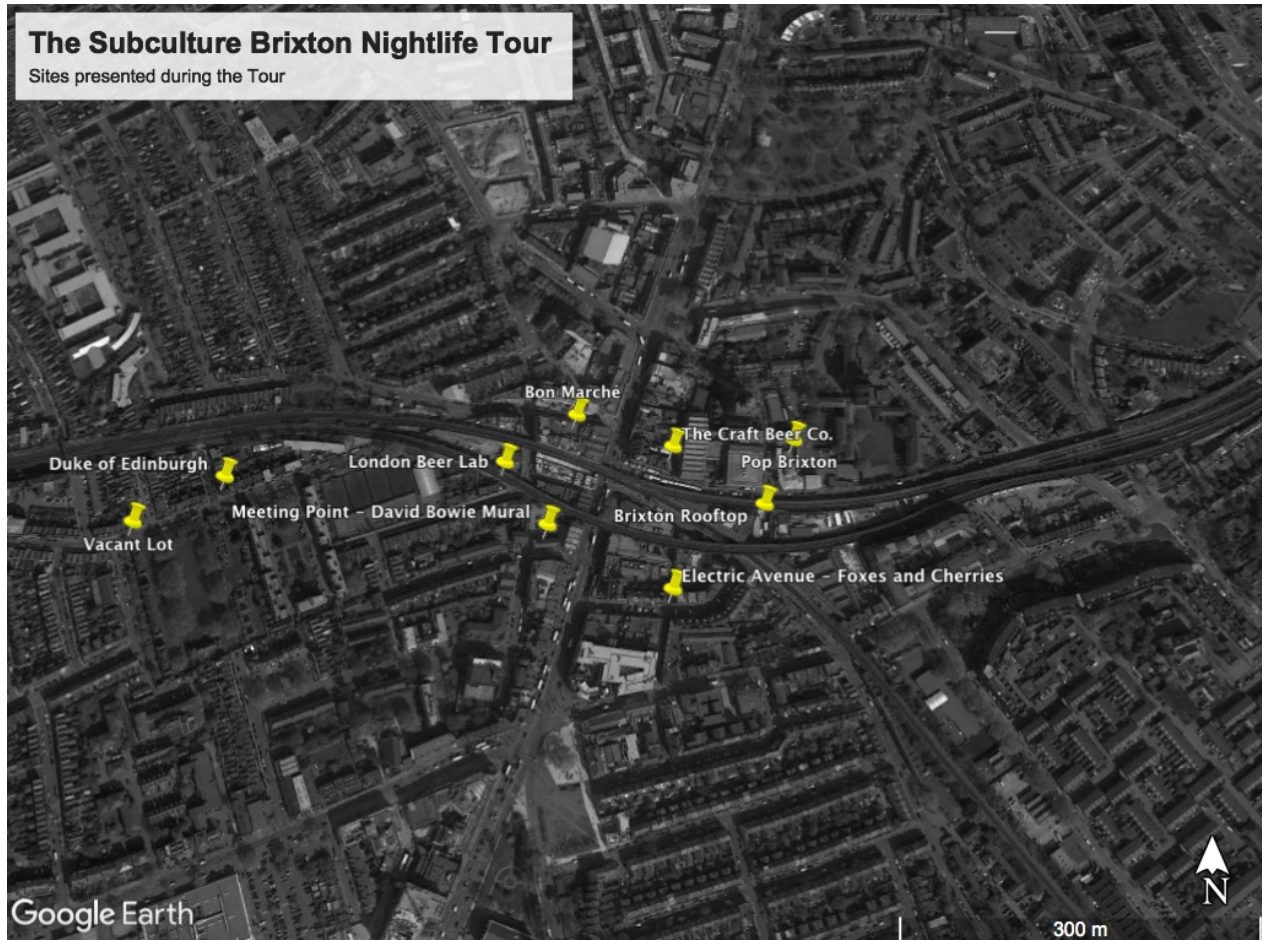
The Subculture Brixton Nightlife Tour
Sites presented during the Tour

Bon Marche
The Craft Beer Co.
Duke of Edinburgh
London Beer Lab
Pop Brixton
Meeting Point - David Bowie Mural
Brixton Rooftop
Vacant Lot
Electric Avenue - Foxes and Cherries

Google Earth
300 m
N